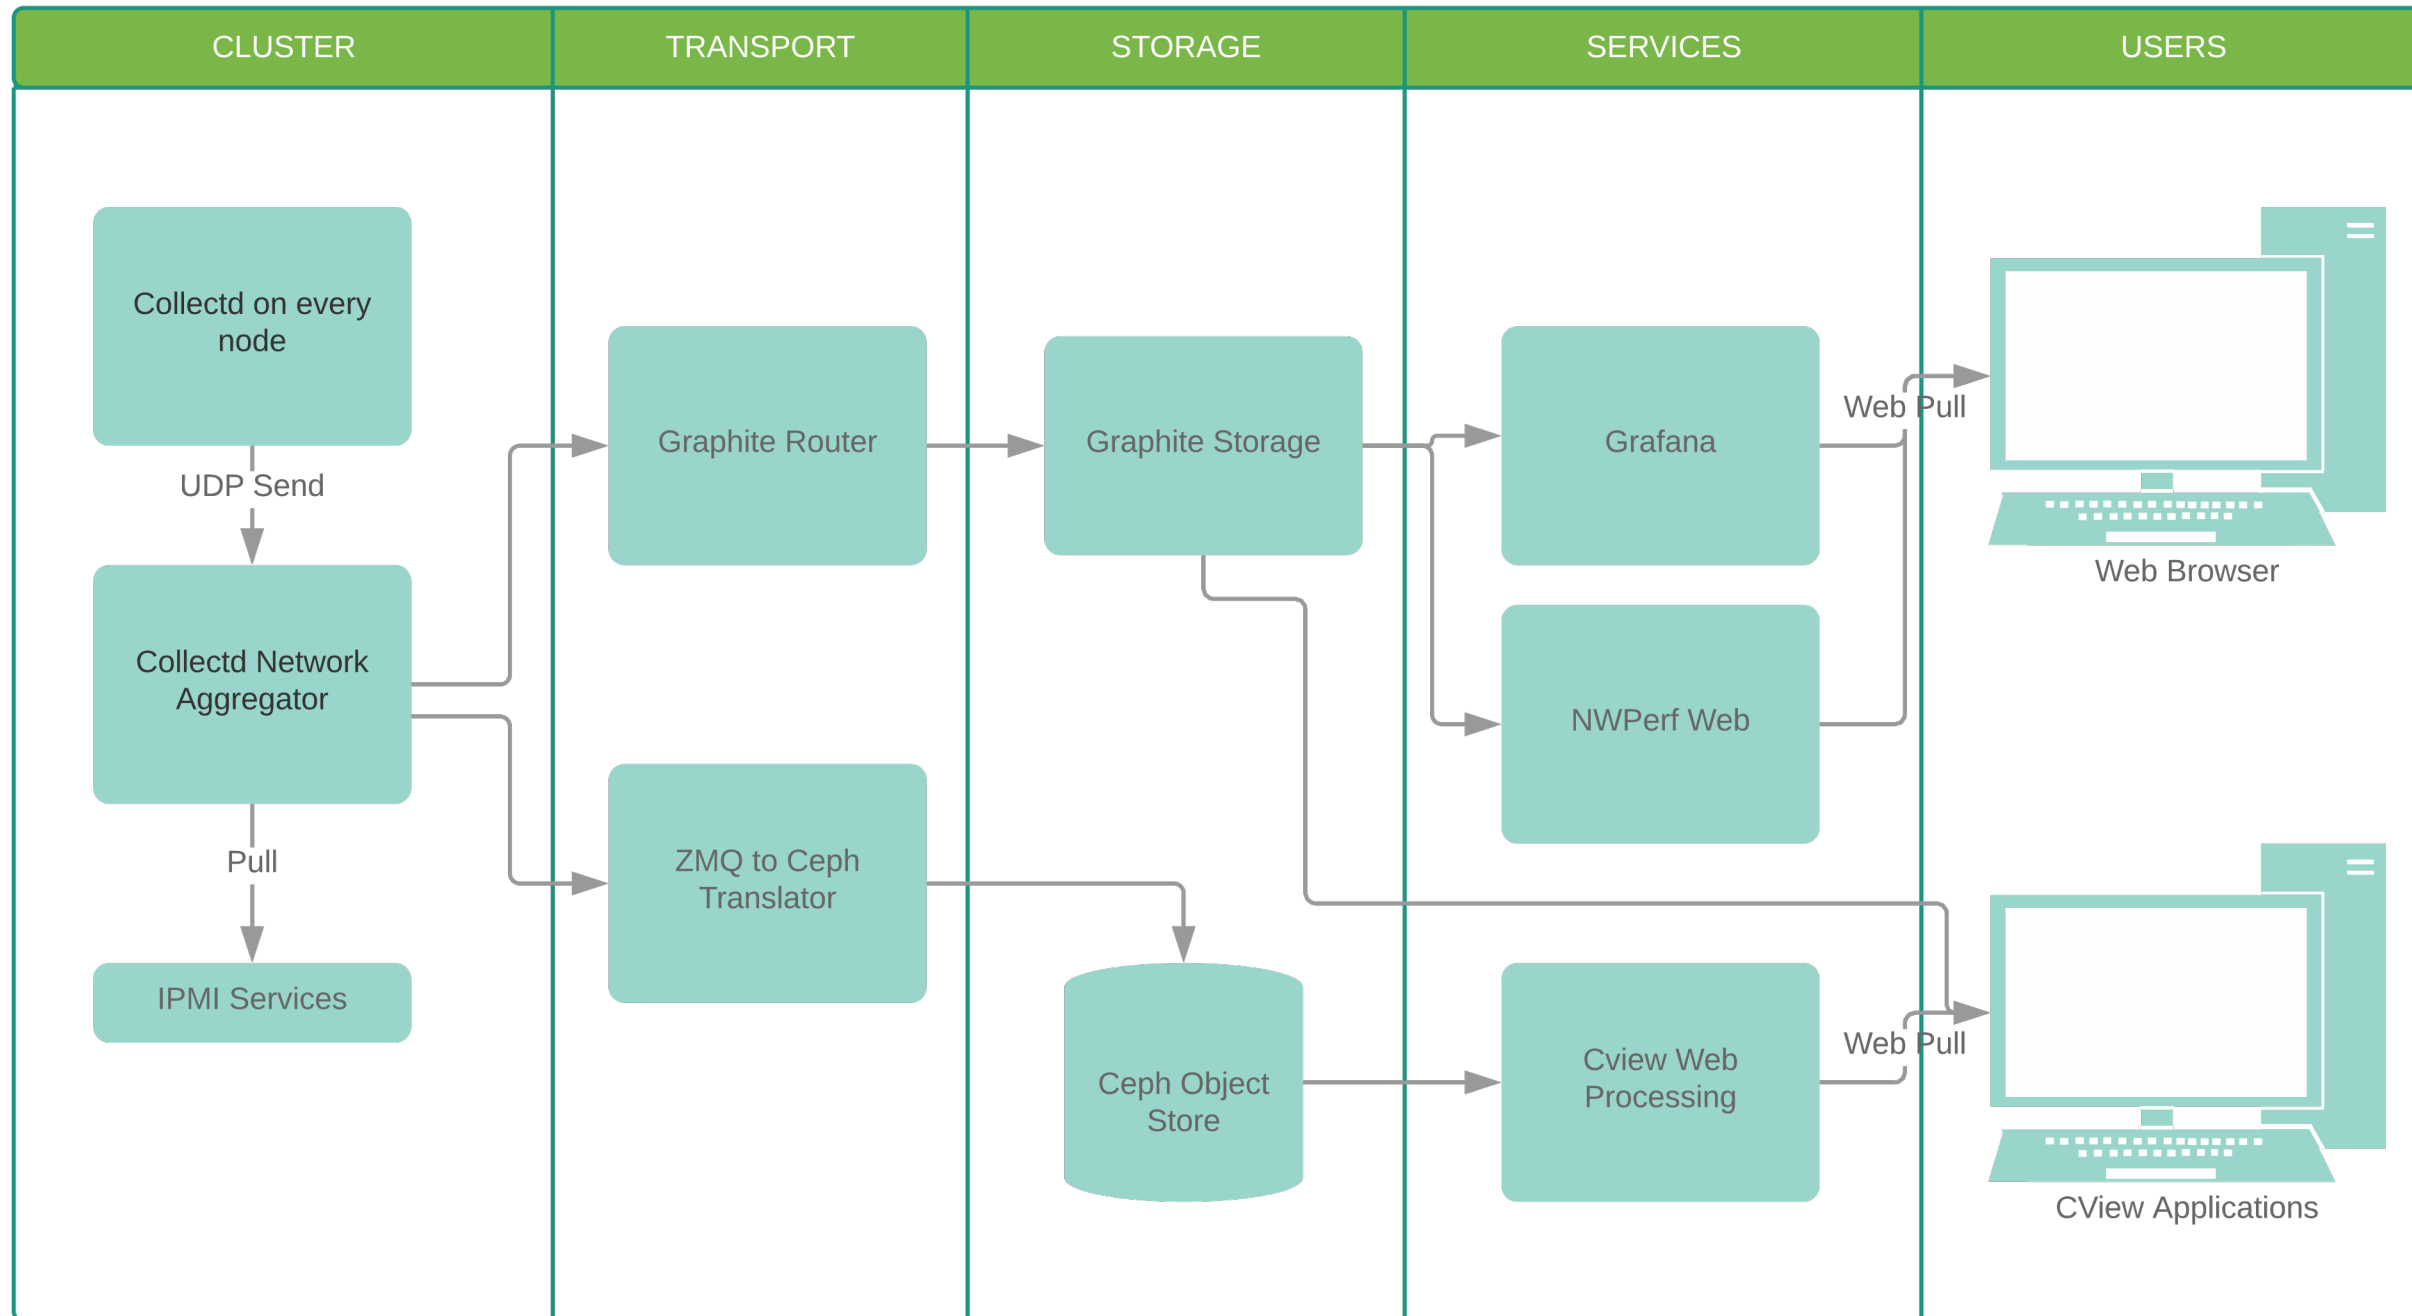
CLUSTER

TRANSPORT

STORAGE

SERVICES

USERS

Collectd on every node

UDP Send

Collectd Network Aggregator

Pull

IPMI Services

Graphite Router

ZMQ to Ceph Translator

Graphite Storage

Ceph Object Store

Grafana

NWPerf Web

Cview Web Processing

Web Pull

Web Browser

Web Pull

CView Applications